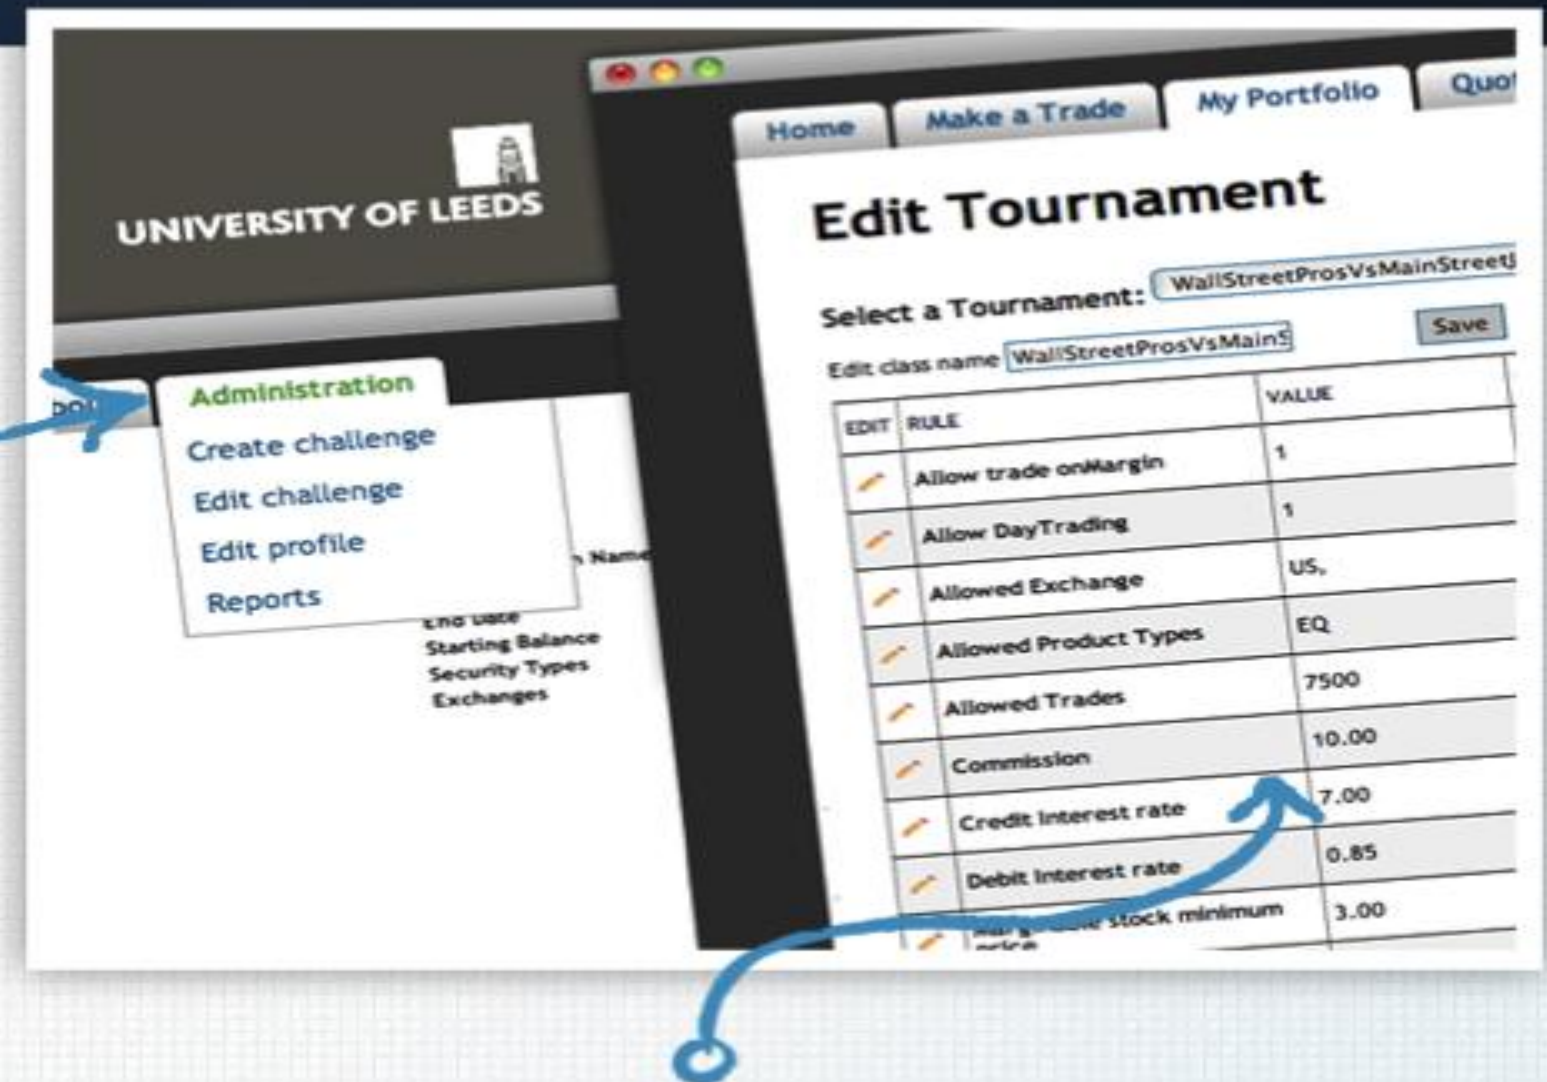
UNIVERSITY OF LEEDS

Administration
Create challenge
Edit challenge
Edit profile
Reports

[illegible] Name
End Date
Starting Balance
Security Types
Exchanges

Home | Make a Trade | My Portfolio | Quo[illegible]

Edit Tournament

Select a Tournament: WallStreetProsVsMainStreet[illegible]

Edit class name WallStreetProsVsMainS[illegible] Save

| EDIT | RULE | VALUE |
|---|---|---|
| | Allow trade onMargin | 1 |
| | Allow DayTrading | 1 |
| | Allowed Exchange | US, |
| | Allowed Product Types | EQ |
| | Allowed Trades | 7500 |
| | Commission | 10.00 |
| | Credit Interest rate | 7.00 |
| | Debit Interest rate | 0.85 |
| | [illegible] stock minimum price | 3.00 |